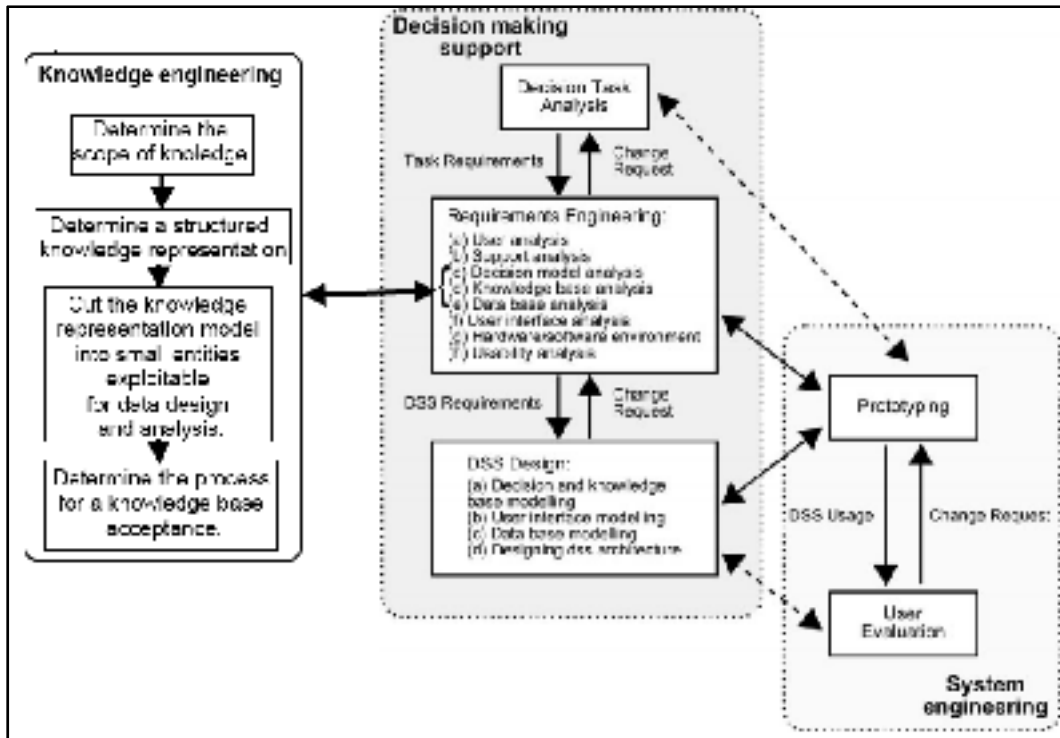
Knowledge engineering

Determine the scope of knoledge

Determine a structured knowledge representation

Cut the knowledge representation model into small entities exploitable for data design and analysis.

Determine the process for a knowledge base acceptance.

Decision making support

Decision Task Analysis

Task Requirements

Change Request

Requirements Engineering:
(a) User analysis
(b) Support analysis
(c) Decision model analysis
(c) Knowledge base analysis
(e) Data base analysis
(f) User interface analysis
(g) Hardware/software environment
(f) Usability analysis

DSS Requirements

Change Request

DSS Design:
(a) Decision and knowledge base modelling
(b) User interface modeling
(c) Data base modelling
(d) Designing dss architecture

Prototyping

DSS Usage

Change Request

User Evaluation

System engineering